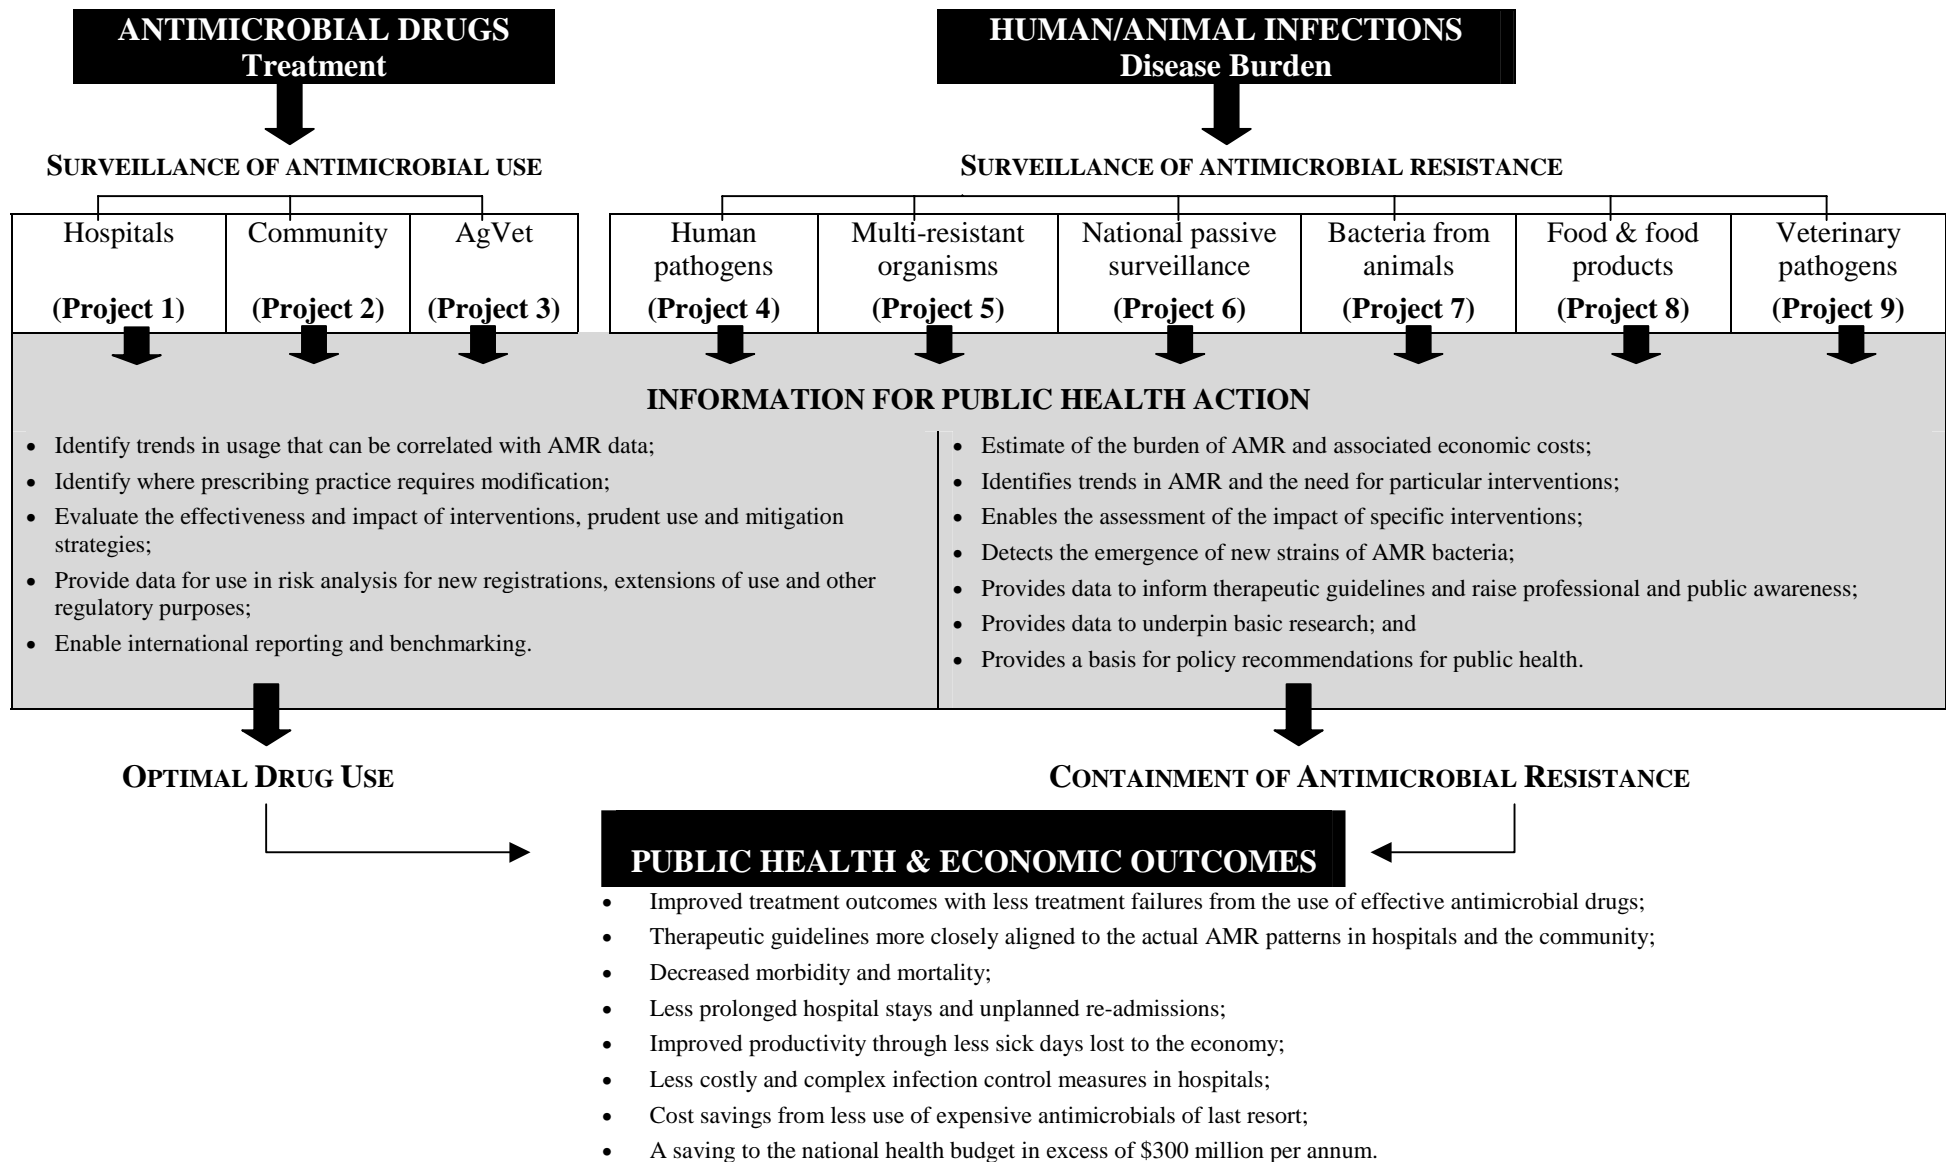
ANTIMICROBIAL DRUGS
Treatment

HUMAN/ANIMAL INFECTIONS
Disease Burden

SURVEILLANCE OF ANTIMICROBIAL USE

SURVEILLANCE OF ANTIMICROBIAL RESISTANCE

| Hospitals (Project 1) | Community (Project 2) | AgVet (Project 3) |
|---|---|---|

| Human pathogens (Project 4) | Multi-resistant organisms (Project 5) | National passive surveillance (Project 6) | Bacteria from animals (Project 7) | Food & food products (Project 8) | Veterinary pathogens (Project 9) |
|---|---|---|---|---|---|

INFORMATION FOR PUBLIC HEALTH ACTION

- Identify trends in usage that can be correlated with AMR data;
- Identify where prescribing practice requires modification;
- Evaluate the effectiveness and impact of interventions, prudent use and mitigation strategies;
- Provide data for use in risk analysis for new registrations, extensions of use and other regulatory purposes;
- Enable international reporting and benchmarking.

- Estimate of the burden of AMR and associated economic costs;
- Identifies trends in AMR and the need for particular interventions;
- Enables the assessment of the impact of specific interventions;
- Detects the emergence of new strains of AMR bacteria;
- Provides data to inform therapeutic guidelines and raise professional and public awareness;
- Provides data to underpin basic research; and
- Provides a basis for policy recommendations for public health.

OPTIMAL DRUG USE

CONTAINMENT OF ANTIMICROBIAL RESISTANCE

PUBLIC HEALTH & ECONOMIC OUTCOMES

- Improved treatment outcomes with less treatment failures from the use of effective antimicrobial drugs;
- Therapeutic guidelines more closely aligned to the actual AMR patterns in hospitals and the community;
- Decreased morbidity and mortality;
- Less prolonged hospital stays and unplanned re-admissions;
- Improved productivity through less sick days lost to the economy;
- Less costly and complex infection control measures in hospitals;
- Cost savings from less use of expensive antimicrobials of last resort;
- A saving to the national health budget in excess of \$300 million per annum.